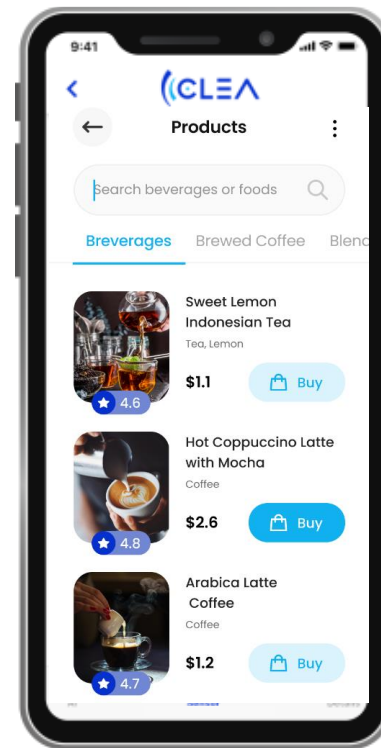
9:41

CLEA

Products

Search beverages or foods

Breverages Brewed Coffee Blenc

Sweet Lemon Indonesian Tea
Tea, Lemon
$1.1
Buy
4.6

Hot Coppuccino Latte with Mocha
Coffee
$2.6
Buy
4.8

Arabica Latte Coffee
Coffee
$1.2
Buy
4.7